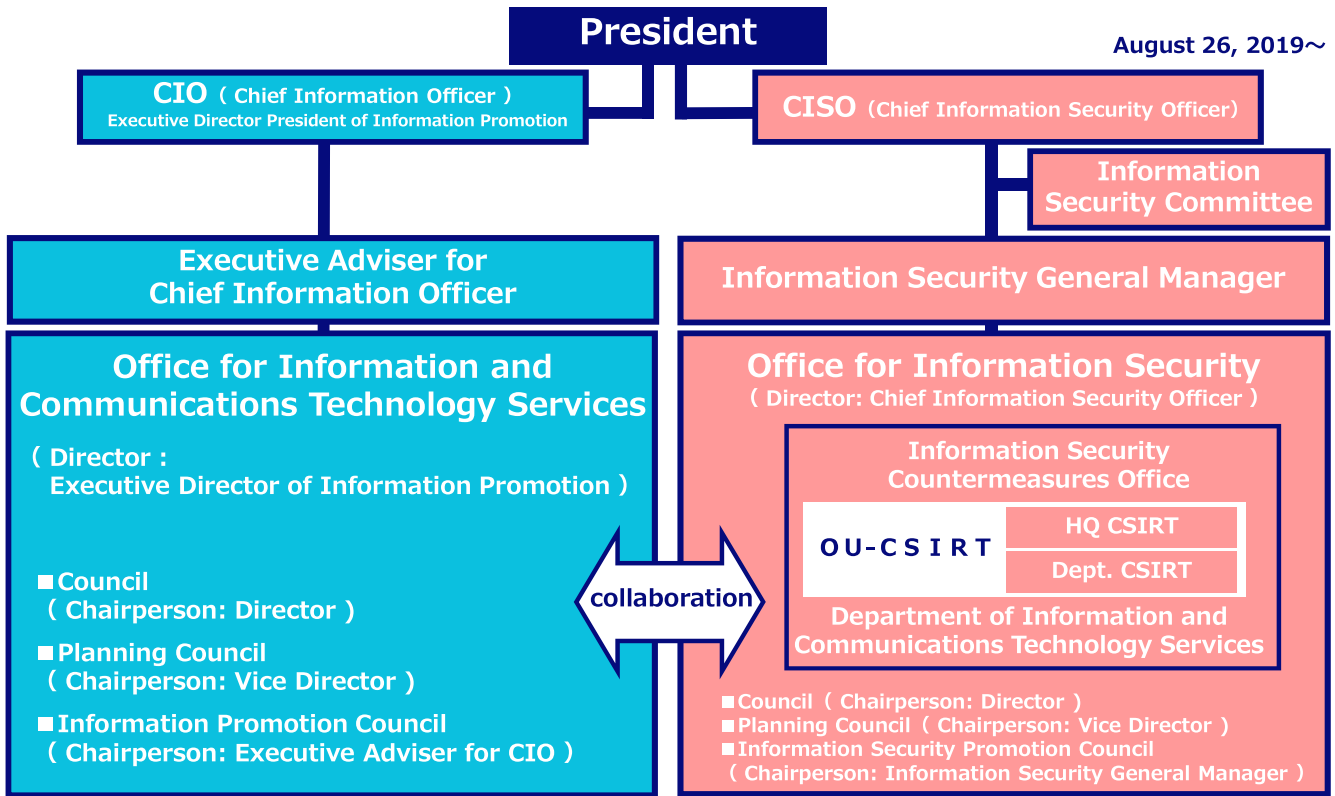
President

August 26, 2019～

CIO （ Chief Information Officer ）
Executive Director President of Information Promotion

CISO（Chief Information Security Officer）

Information Security Committee

Executive Adviser for Chief Information Officer

Information Security General Manager

Office for Information and Communications Technology Services

（ Director : Executive Director of Information Promotion ）

■Council
（ Chairperson: Director ）

■Planning Council
（ Chairperson: Vice Director ）

■Information Promotion Council
（ Chairperson: Executive Adviser for CIO ）

collaboration

Office for Information Security
（ Director: Chief Information Security Officer ）

Information Security Countermeasures Office

| OU-CSIRT | HQ CSIRT |
|---|---|
| | Dept. CSIRT |

Department of Information and Communications Technology Services

■Council （ Chairperson: Director ）
■Planning Council （ Chairperson: Vice Director ）
■Information Security Promotion Council
（ Chairperson: Information Security General Manager ）